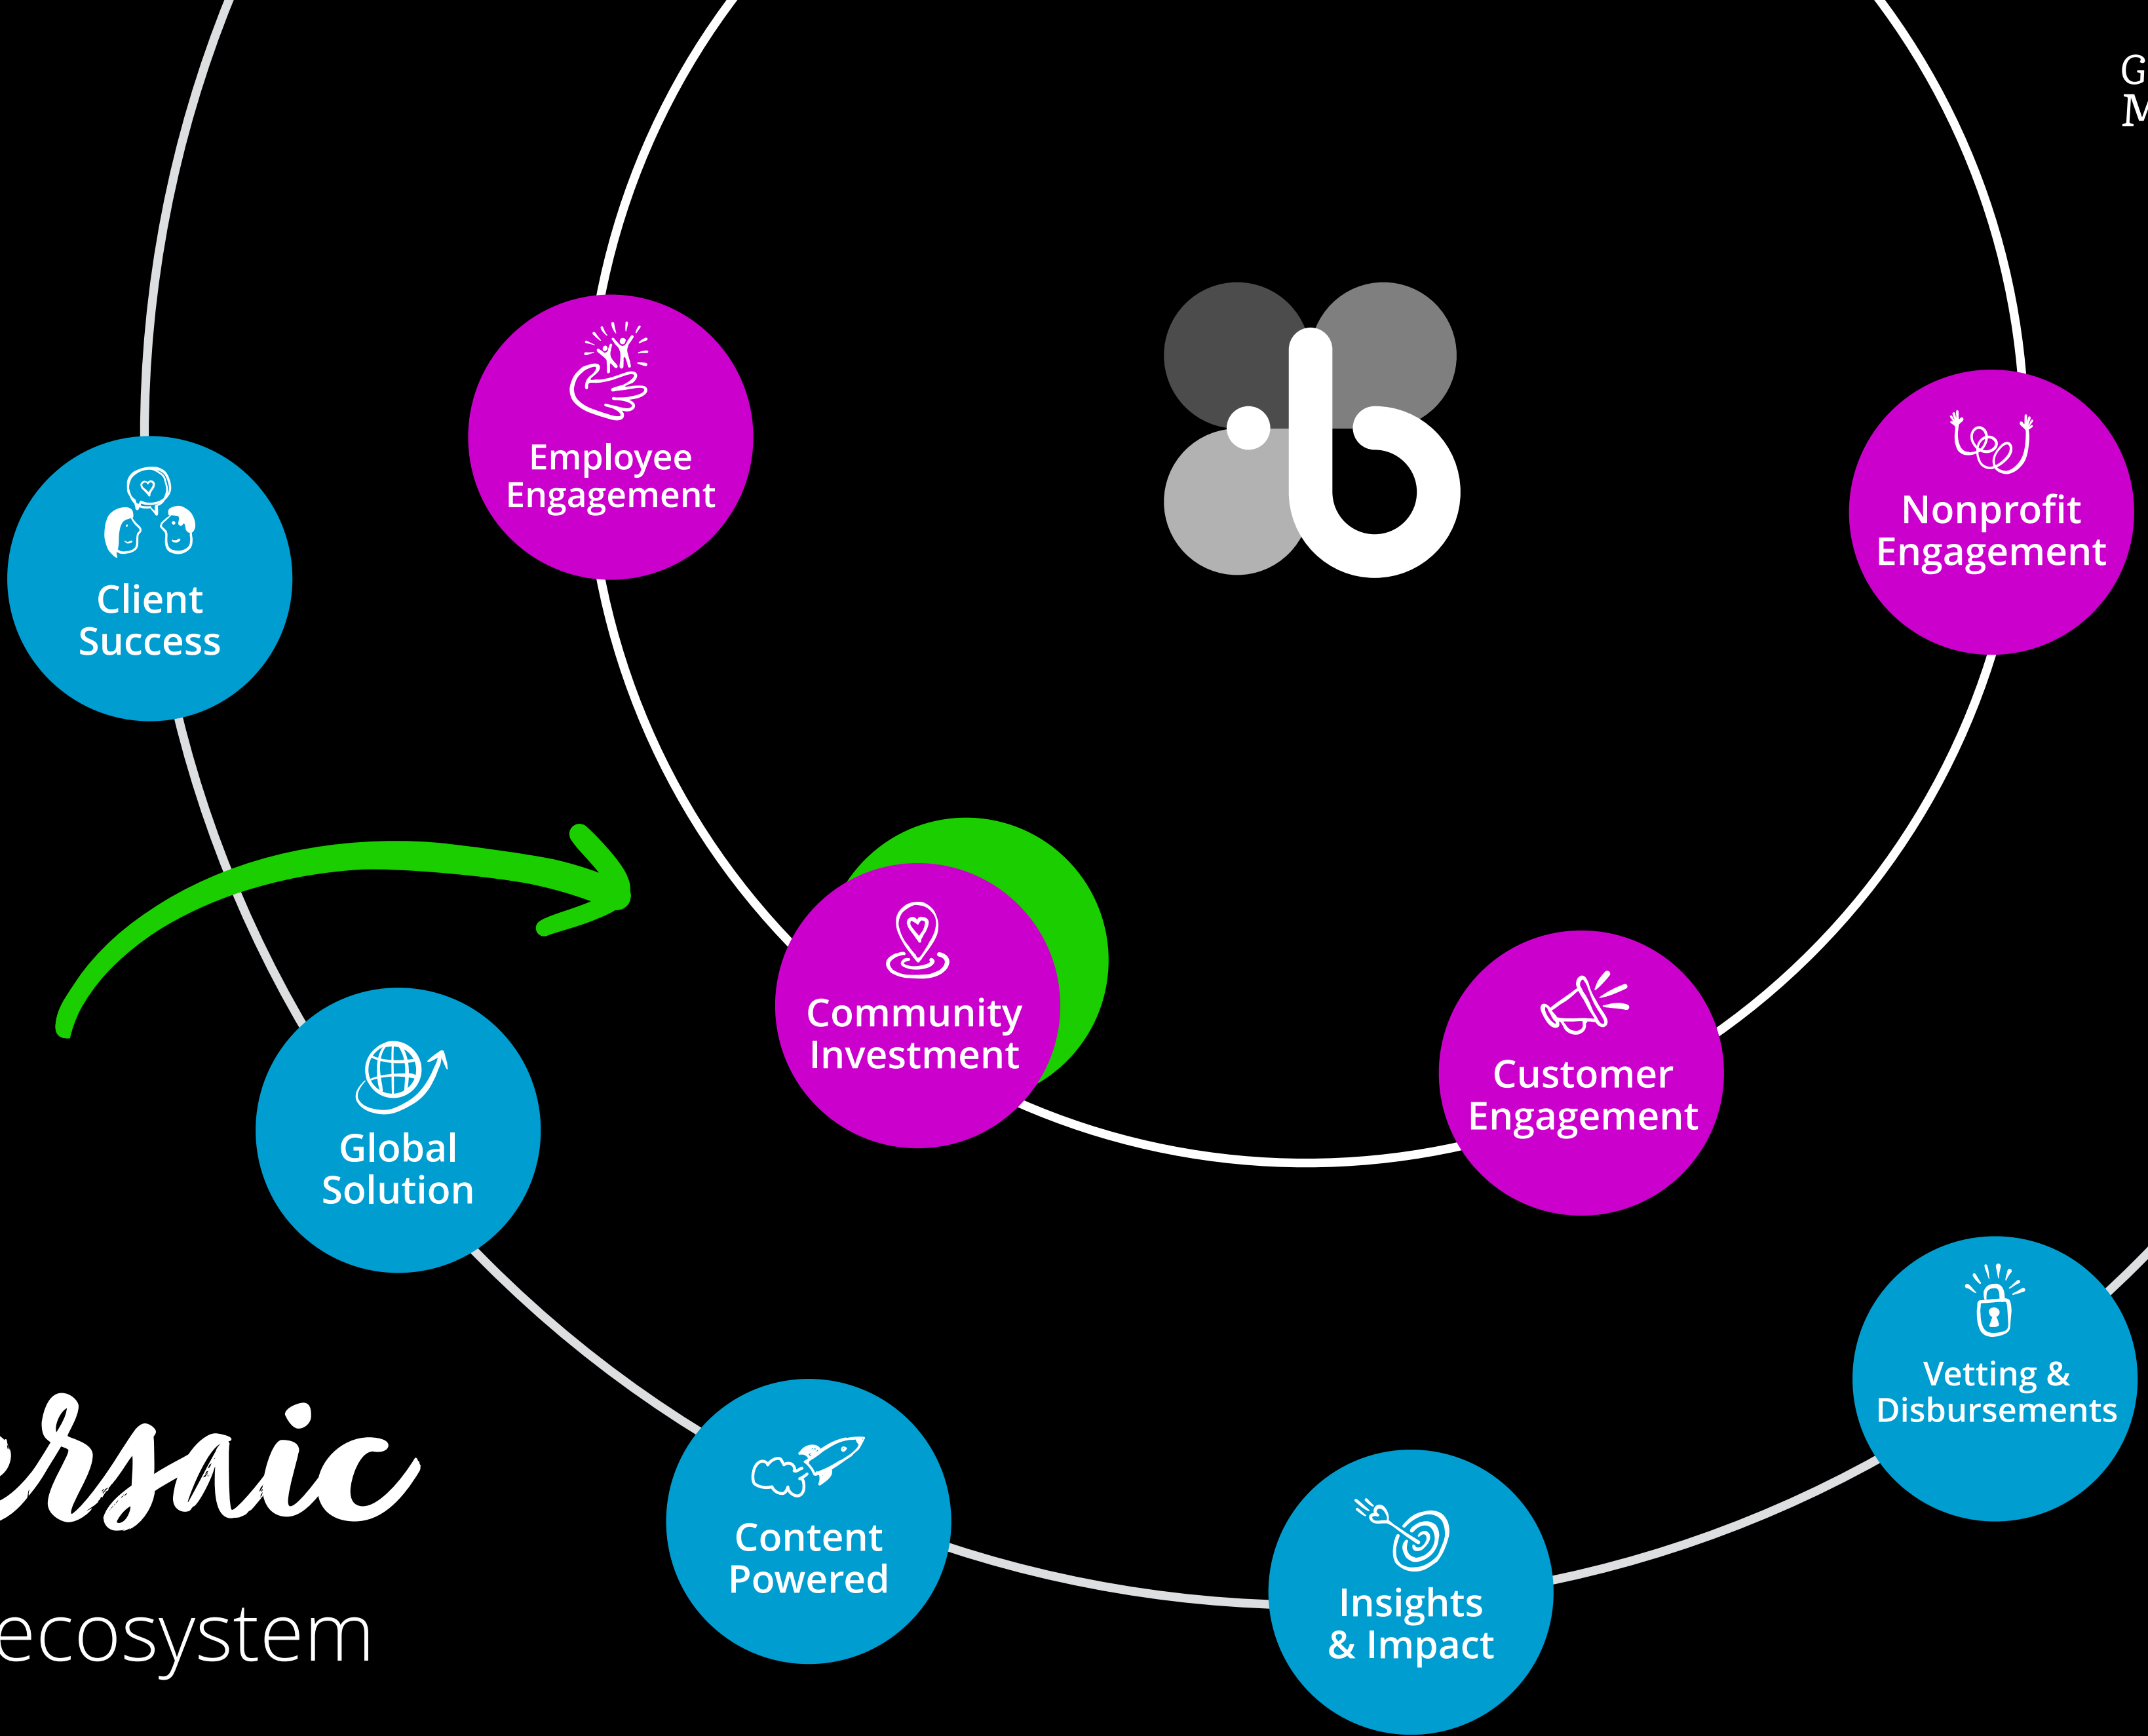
G
M

Employee Engagement

Nonprofit Engagement

Client Success

Community Investment

Customer Engagement

Global Solution

Vetting & Disbursements

ersaic

ecosystem

Content Powered

Insights & Impact